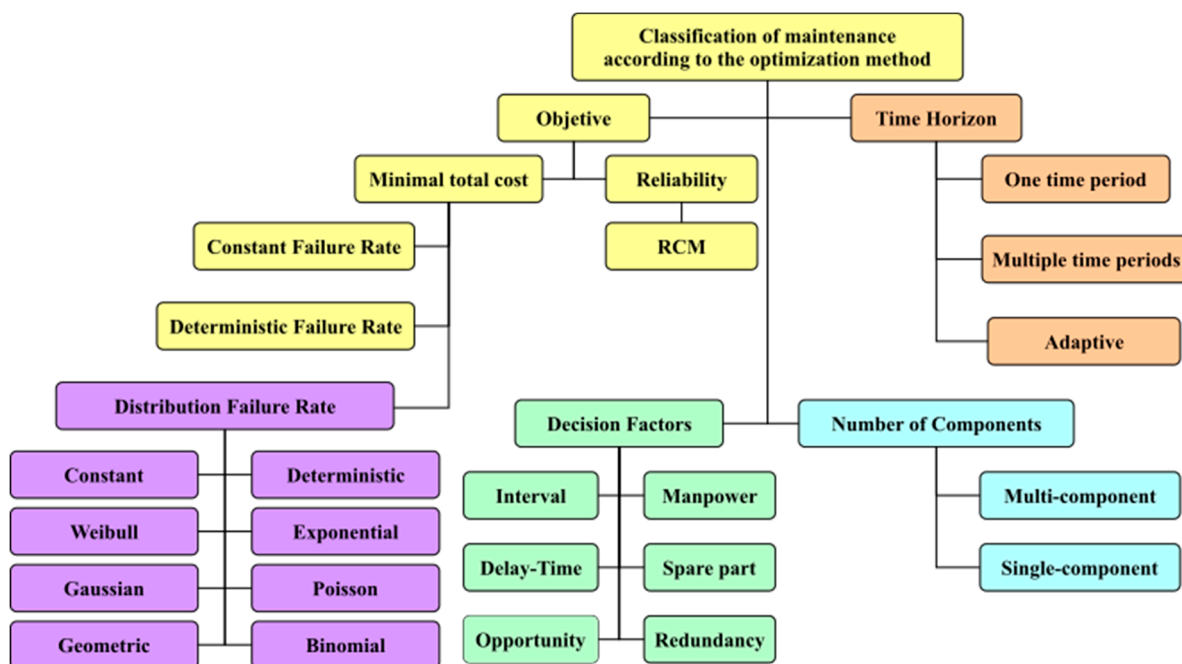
Classification of maintenance according to the optimization method

Objetive

Time Horizon

Minimal total cost

Reliability

RCM

One time period

Multiple time periods

Adaptive

Constant Failure Rate

Deterministic Failure Rate

Distribution Failure Rate

Constant

Deterministic

Weibull

Exponential

Gaussian

Poisson

Geometric

Binomial

Decision Factors

Interval

Manpower

Delay-Time

Spare part

Opportunity

Redundancy

Number of Components

Multi-component

Single-component